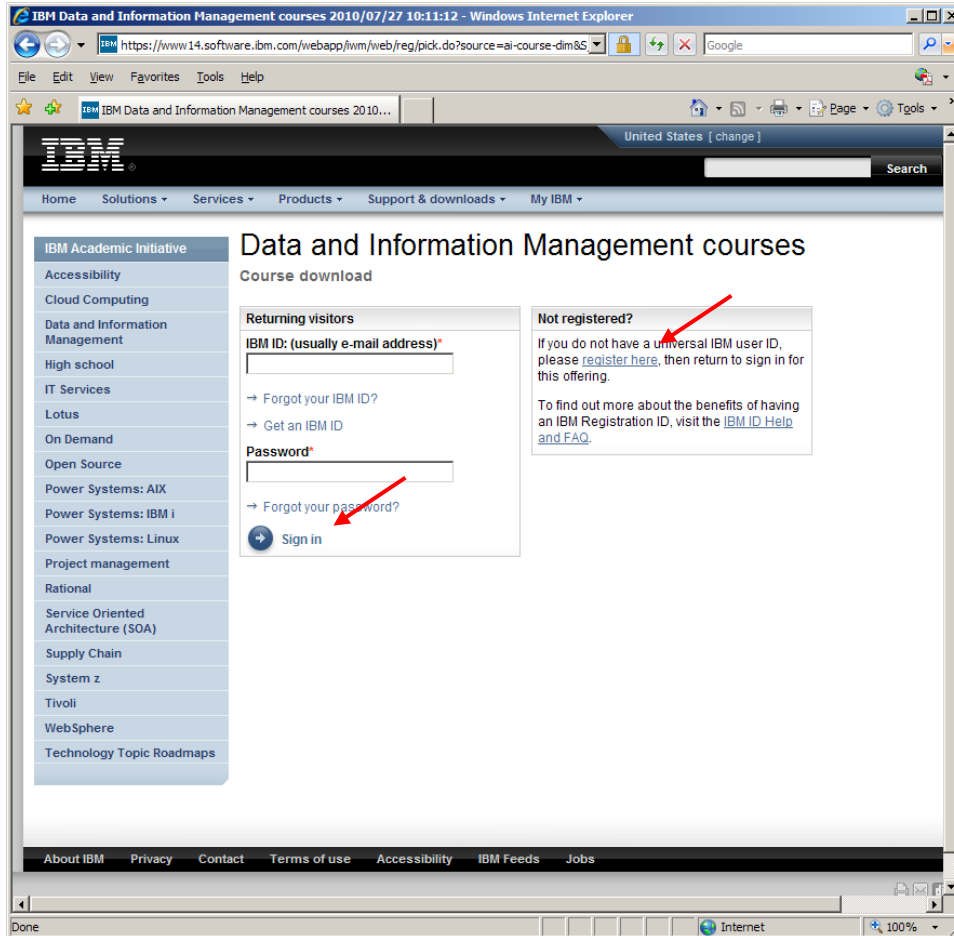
IBM Data and Information Management courses 2010/07/27 10:11:12 - Windows Internet Explorer

https://www14.software.ibm.com/webapp/iwm/web/reg/pick.do?source=ai-course-dim&S_

Google

File Edit View Favorites Tools Help

IBM Data and Information Management courses 2010...

Page Tools

IBM

United States [ change ]

Search

Home Solutions Services Products Support & downloads My IBM

IBM Academic Initiative
Accessibility
Cloud Computing
Data and Information Management
High school
IT Services
Lotus
On Demand
Open Source
Power Systems: AIX
Power Systems: IBM i
Power Systems: Linux
Project management
Rational
Service Oriented Architecture (SOA)
Supply Chain
System z
Tivoli
WebSphere
Technology Topic Roadmaps

Data and Information Management courses

Course download

Returning visitors

IBM ID: (usually e-mail address)*

→ Forgot your IBM ID?

→ Get an IBM ID

Password*

→ Forgot your password?

Sign in

Not registered?

If you do not have a universal IBM user ID, please register here, then return to sign in for this offering.

To find out more about the benefits of having an IBM Registration ID, visit the IBM ID Help and FAQ.

About IBM Privacy Contact Terms of use Accessibility IBM Feeds Jobs

Done

Internet

100%